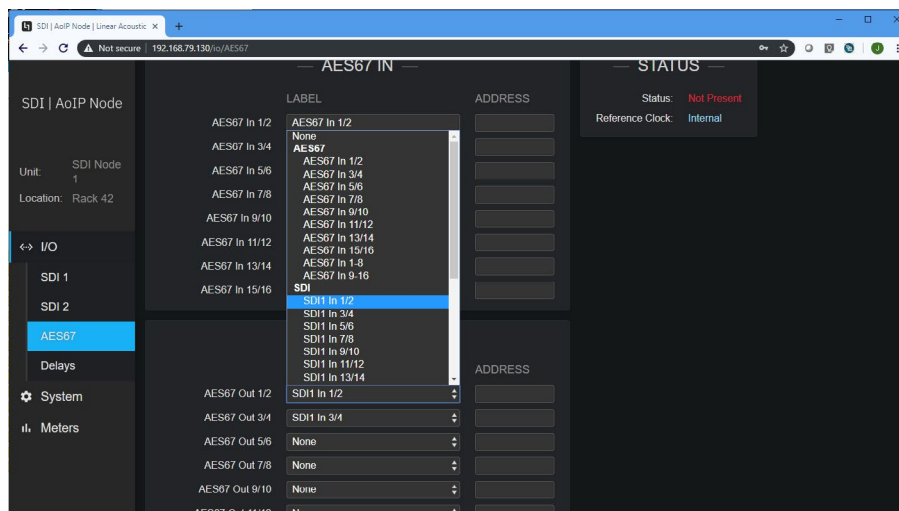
SDI | AoIP Node | Linear Acoustic ×
+
Not secure | 192.168.79.130/io/AES67

SDI | AoIP Node

Unit: SDI Node 1
Location: Rack 42

<·> I/O
SDI 1
SDI 2
AES67
Delays
System
Meters

— AES67 IN —

LABEL
ADDRESS

AES67 In 1/2
AES67 In 3/4
AES67 In 5/6
AES67 In 7/8
AES67 In 9/10
AES67 In 11/12
AES67 In 13/14
AES67 In 15/16

AES67 In 1/2

None
AES67
AES67 In 1/2
AES67 In 3/4
AES67 In 5/6
AES67 In 7/8
AES67 In 9/10
AES67 In 11/12
AES67 In 13/14
AES67 In 15/16
AES67 In 1-8
AES67 In 9-16
SDI
SDI1 In 1/2
SDI1 In 3/4
SDI1 In 5/6
SDI1 In 7/8
SDI1 In 9/10
SDI1 In 11/12
SDI1 In 13/14

ADDRESS

AES67 Out 1/2 SDI1 In 1/2
AES67 Out 3/4 SDI1 In 3/4
AES67 Out 5/6 None
AES67 Out 7/8 None
AES67 Out 9/10 None
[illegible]

— STATUS —

Status: Not Present
Reference Clock: Internal